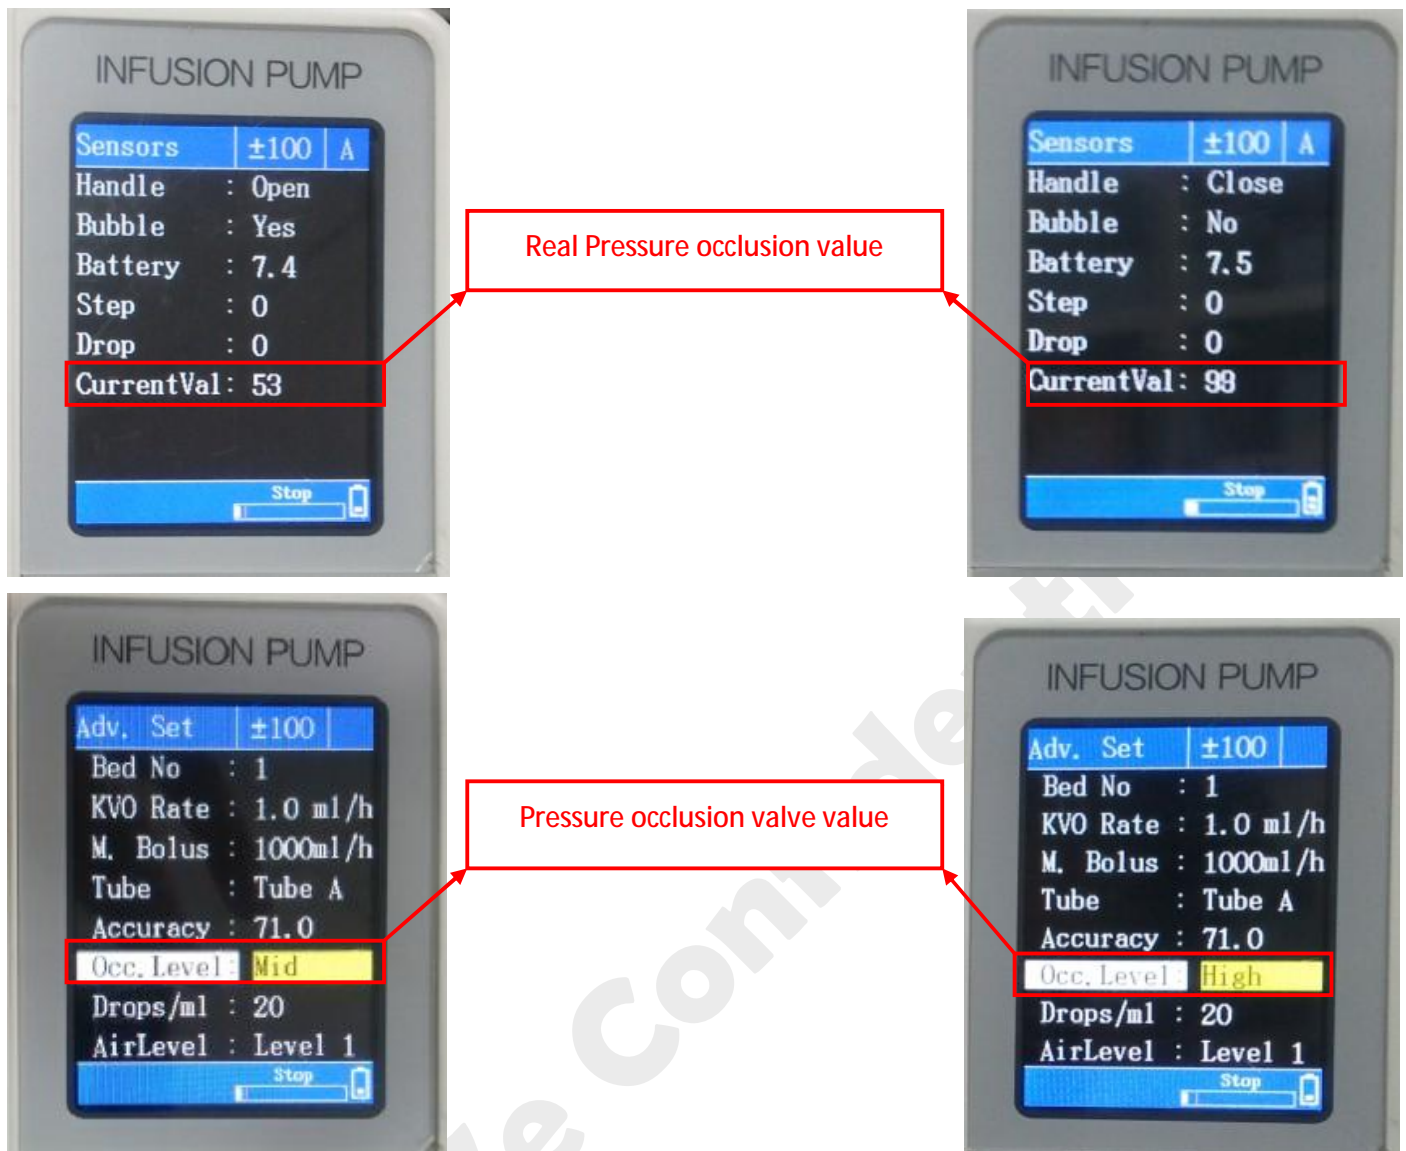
INFUSION PUMP

| Sensors | ±100 | A |
|---|---|---|
| Handle | : Open | |
| Bubble | : Yes | |
| Battery | : 7.4 | |
| Step | : 0 | |
| Drop | : 0 | |
| CurrentVal | : 53 | |

Stop

Real Pressure occlusion value

INFUSION PUMP

| Sensors | ±100 | A |
|---|---|---|
| Handle | : Close | |
| Bubble | : No | |
| Battery | : 7.5 | |
| Step | : 0 | |
| Drop | : 0 | |
| CurrentVal | : 98 | |

Stop

INFUSION PUMP

| Adv. Set | ±100 |
|---|---|
| Bed No | : 1 |
| KVO Rate | : 1.0 ml/h |
| M. Bolus | : 1000ml/h |
| Tube | : Tube A |
| Accuracy | : 71.0 |
| Occ. Level | Mid |
| Drops/ml | : 20 |
| AirLevel | : Level 1 |

Stop

Pressure occlusion valve value

INFUSION PUMP

| Adv. Set | ±100 |
|---|---|
| Bed No | : 1 |
| KVO Rate | : 1.0 ml/h |
| M. Bolus | : 1000ml/h |
| Tube | : Tube A |
| Accuracy | : 71.0 |
| Occ. Level | High |
| Drops/ml | : 20 |
| AirLevel | : Level 1 |

Stop

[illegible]e Con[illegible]de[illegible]